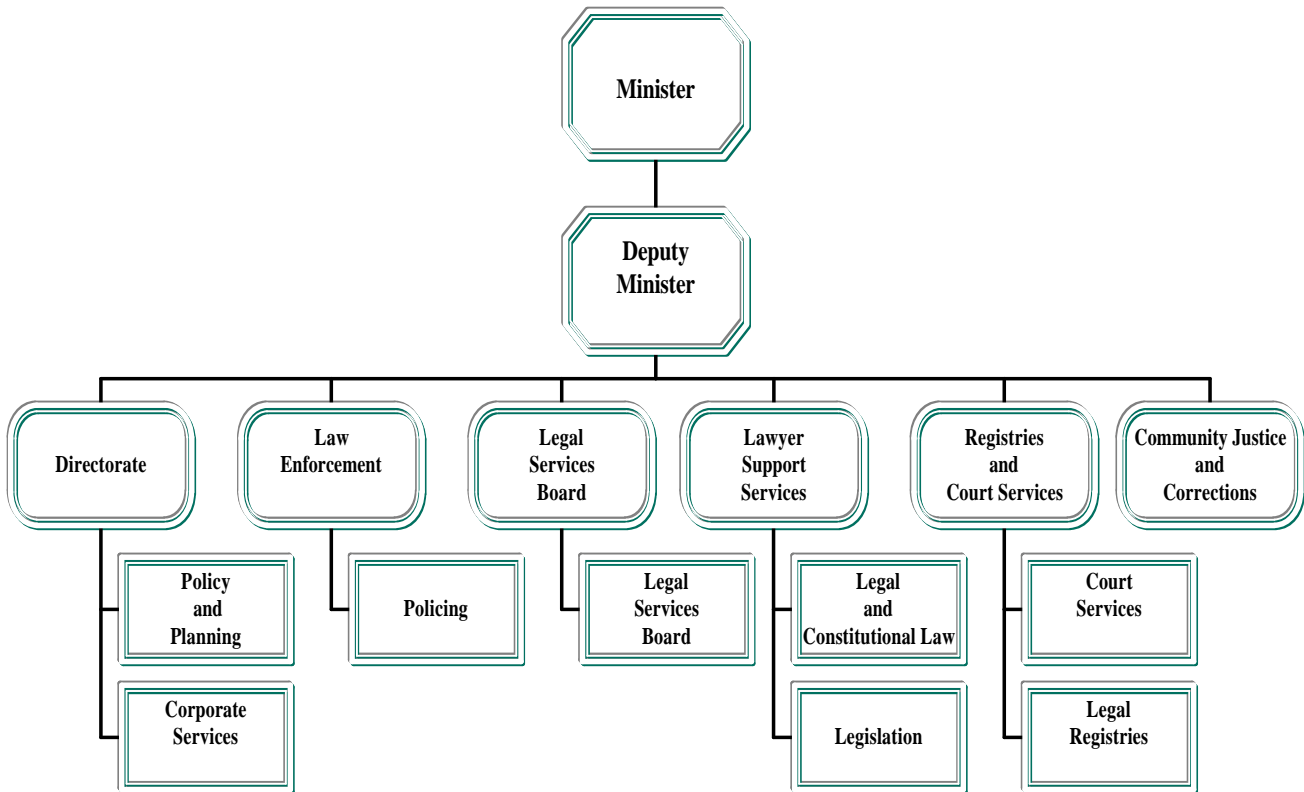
Minister

Deputy Minister

Directorate

Law Enforcement

Legal Services Board

Lawyer Support Services

Registries and Court Services

Community Justice and Corrections

Policy and Planning

Corporate Services

Policing

Legal Services Board

Legal and Constitutional Law

Legislation

Court Services

Legal Registries